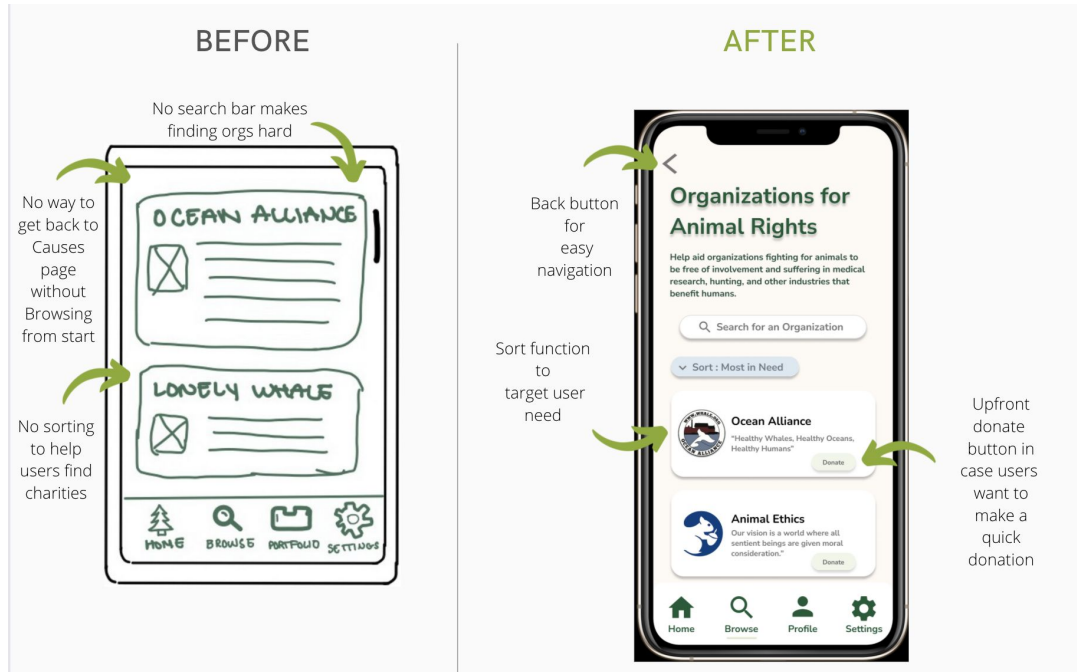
BEFORE

No search bar makes finding orgs hard

No way to get back to Causes page without Browsing from start

No sorting to help users find charities

OCEAN ALLIANCE

LONELY WHALE

HOME BROWSE PORTFOLIO SETTINGS

AFTER

Back button for easy navigation

Sort function to target user need

Upfront donate button in case users want to make a quick donation

Organizations for Animal Rights

Help aid organizations fighting for animals to be free of involvement and suffering in medical research, hunting, and other industries that benefit humans.

Search for an Organization

Sort : Most in Need

Ocean Alliance
"Healthy Whales, Healthy Oceans, Healthy Humans"
Donate

Animal Ethics
Our vision is a world where all sentient beings are given moral consideration."
Donate

Home Browse Profile Settings